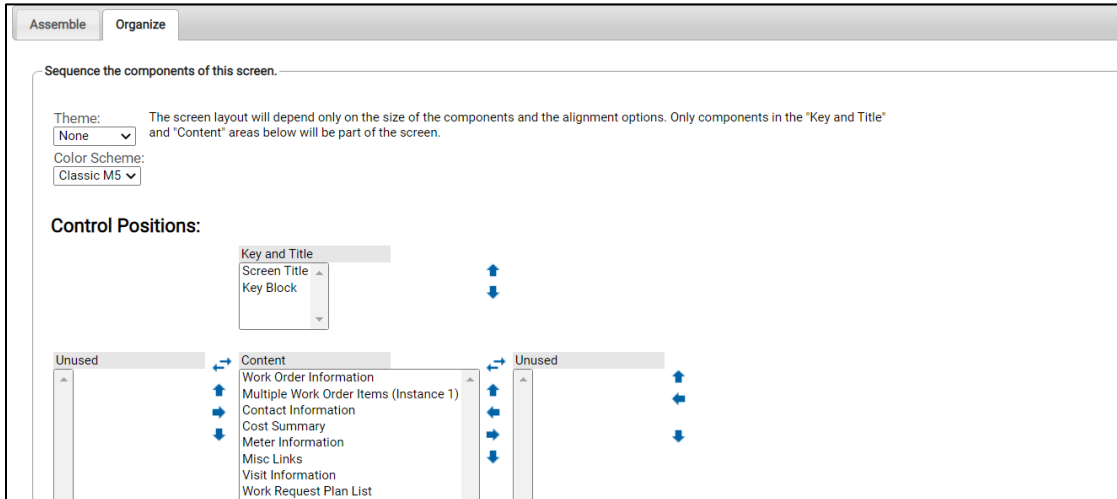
Assemble Organize

Sequence the components of this screen.

Theme:
None
Color Scheme:
Classic M5

The screen layout will depend only on the size of the components and the alignment options. Only components in the "Key and Title" and "Content" areas below will be part of the screen.

Control Positions:

Key and Title
Screen Title
Key Block

Unused

Content
Work Order Information
Multiple Work Order Items (Instance 1)
Contact Information
Cost Summary
Meter Information
Misc Links
Visit Information
Work Request Plan List

Unused